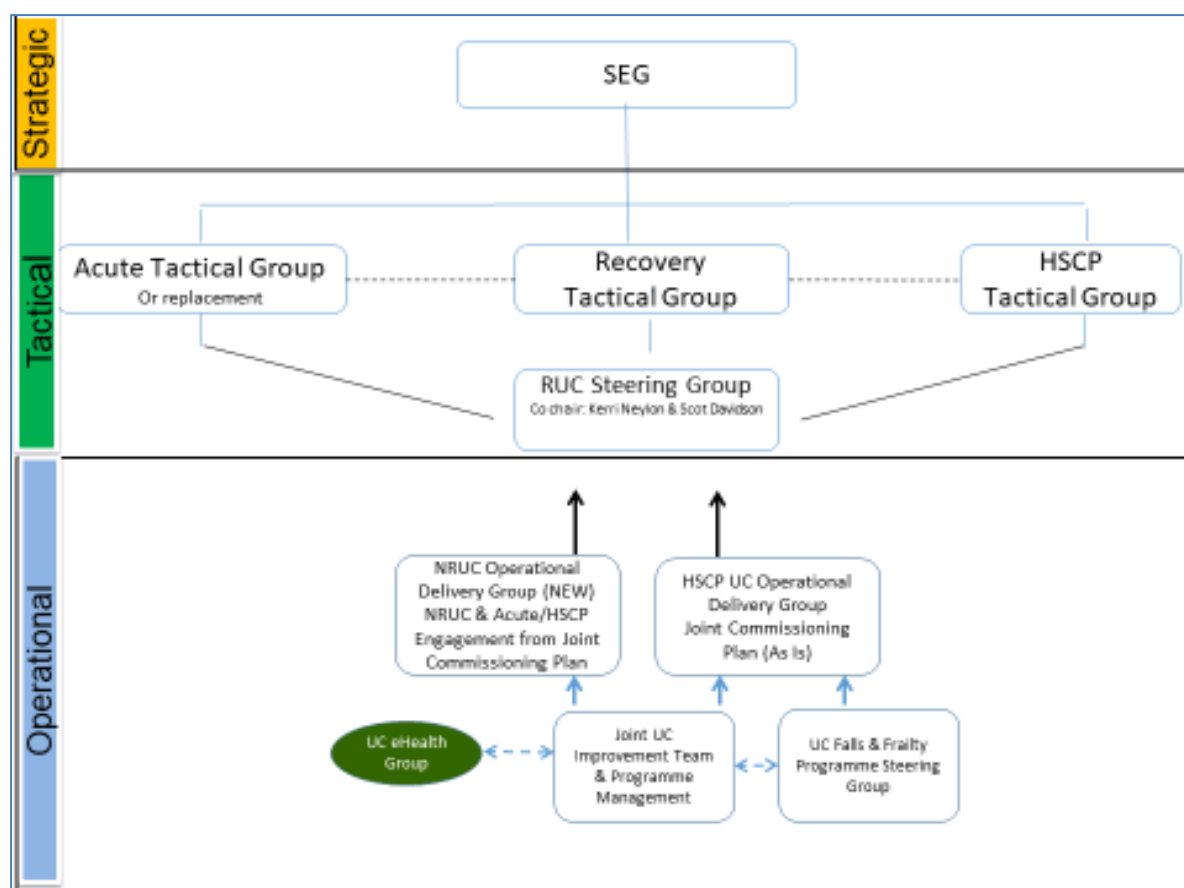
Strategic

SEG

Tactical

Acute Tactical Group
Or replacement

Recovery Tactical Group

HSCP Tactical Group

RUC Steering Group
Co chair: Kerri Neylon & Scot Davidson

Operational

NRUC Operational Delivery Group (NEW) NRUC & Acute/HSCP Engagement from Joint Commissioning Plan

HSCP UC Operational Delivery Group Joint Commissioning Plan (As Is)

UC eHealth Group

Joint UC Improvement Team & Programme Management

UC Falls & Frailty Programme Steering Group